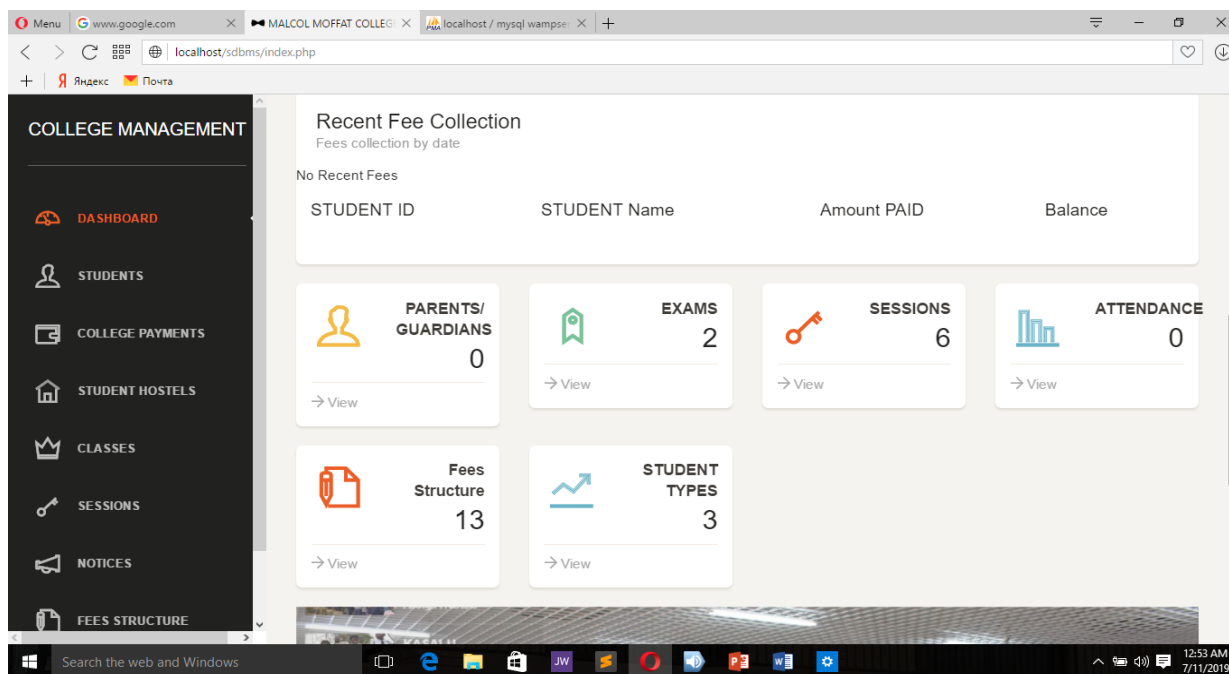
Menu | www.google.com | MALCOL MOFFAT COLLEG | localhost / mysql wampser

localhost/sdbms/index.php

Яндекс Почта

COLLEGE MANAGEMENT

DASHBOARD
STUDENTS
COLLEGE PAYMENTS
STUDENT HOSTELS
CLASSES
SESSIONS
NOTICES
FEES STRUCTURE

Recent Fee Collection
Fees collection by date

No Recent Fees

| STUDENT ID | STUDENT Name | Amount PAID | Balance |
|---|---|---|---|

PARENTS/ GUARDIANS
0
→ View

EXAMS
2
→ View

SESSIONS
6
→ View

ATTENDANCE
0
→ View

Fees Structure
13
→ View

STUDENT TYPES
3
→ View

Search the web and Windows

12:53 AM
7/11/2019